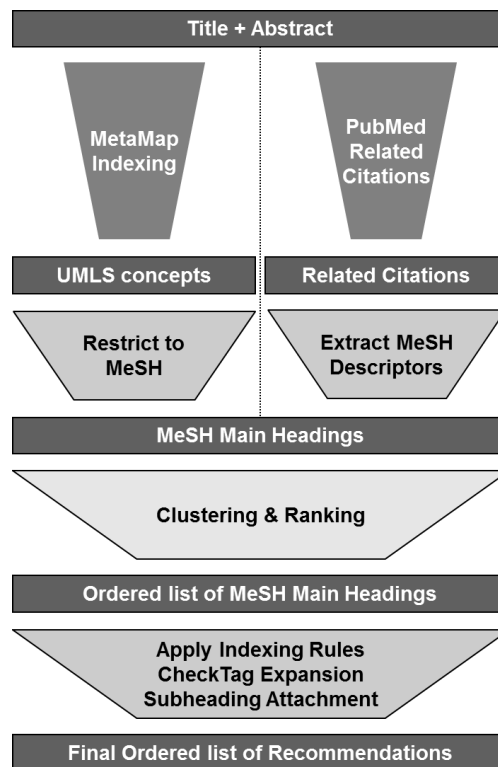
Title + Abstract

MetaMap Indexing

PubMed Related Citations

UMLS concepts

Related Citations

Restrict to MeSH

Extract MeSH Descriptors

MeSH Main Headings

Clustering & Ranking

Ordered list of MeSH Main Headings

Apply Indexing Rules
CheckTag Expansion
Subheading Attachment

Final Ordered list of Recommendations